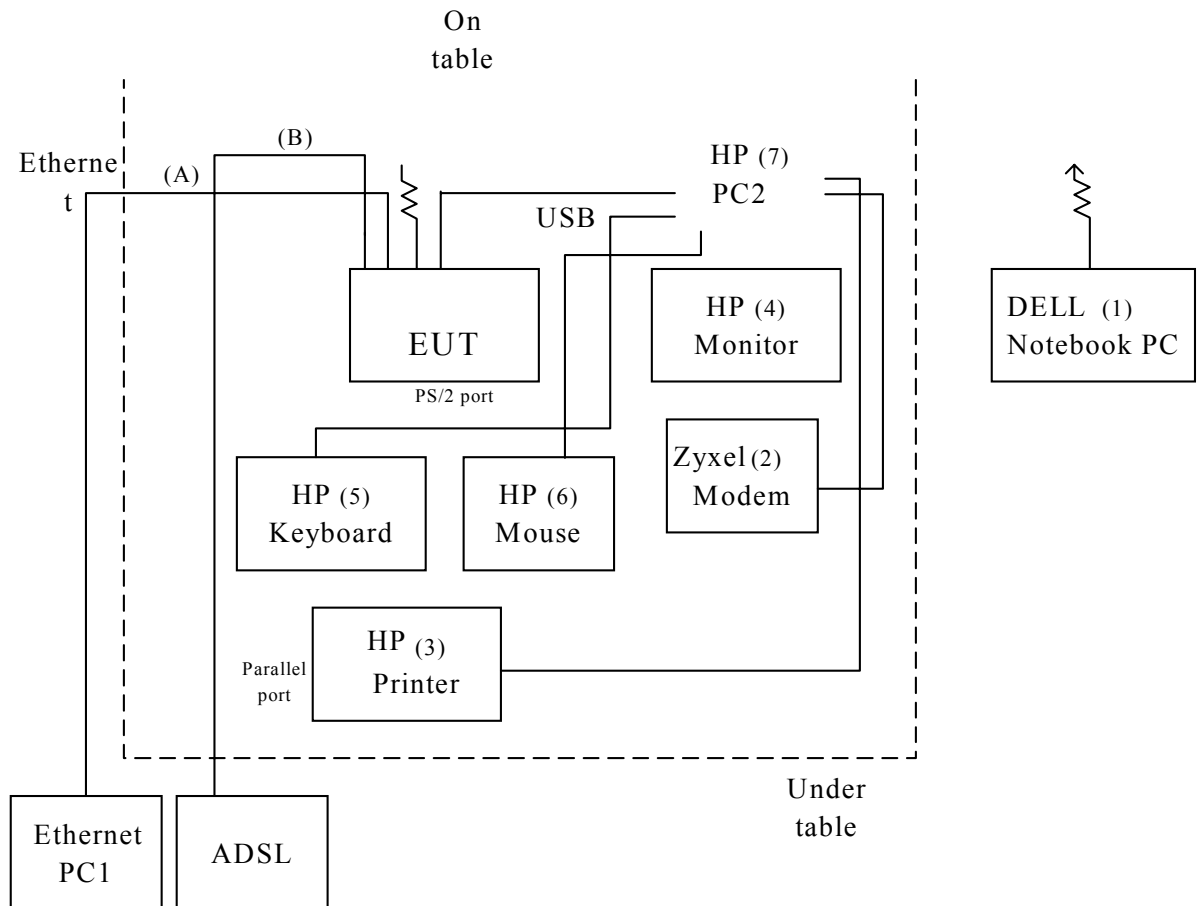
On table

(B)

Etherne t

(A)

HP (7)
PC2

USB

EUT
PS/2 port

HP (4)
Monitor

DELL (1)
Notebook PC

HP (5)
Keyboard

HP (6)
Mouse

Zyxel (2)
Modem

Parallel port

HP (3)
Printer

Under table

Ethernet
PC1

ADSL